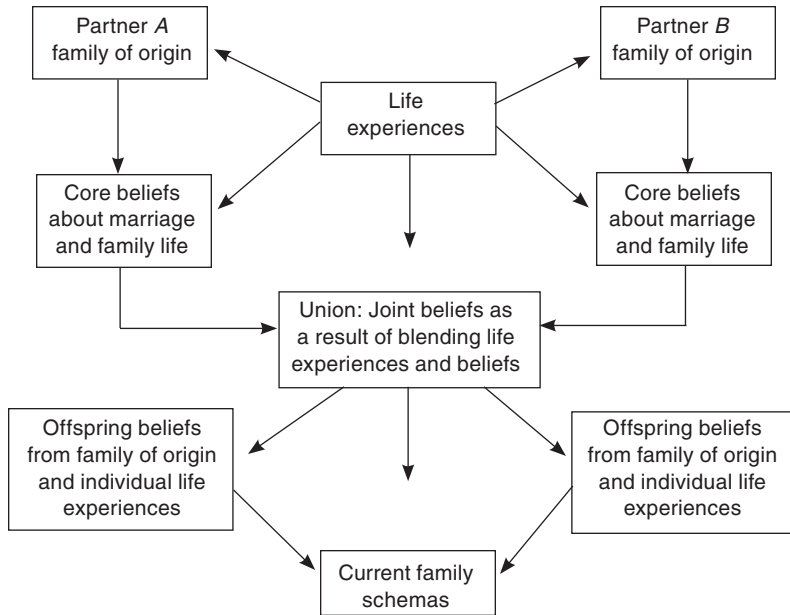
Partner *A* family of origin

Life experiences

Partner *B* family of origin

Core beliefs about marriage and family life

Core beliefs about marriage and family life

Union: Joint beliefs as a result of blending life experiences and beliefs

Offspring beliefs from family of origin and individual life experiences

Offspring beliefs from family of origin and individual life experiences

Current family schemas